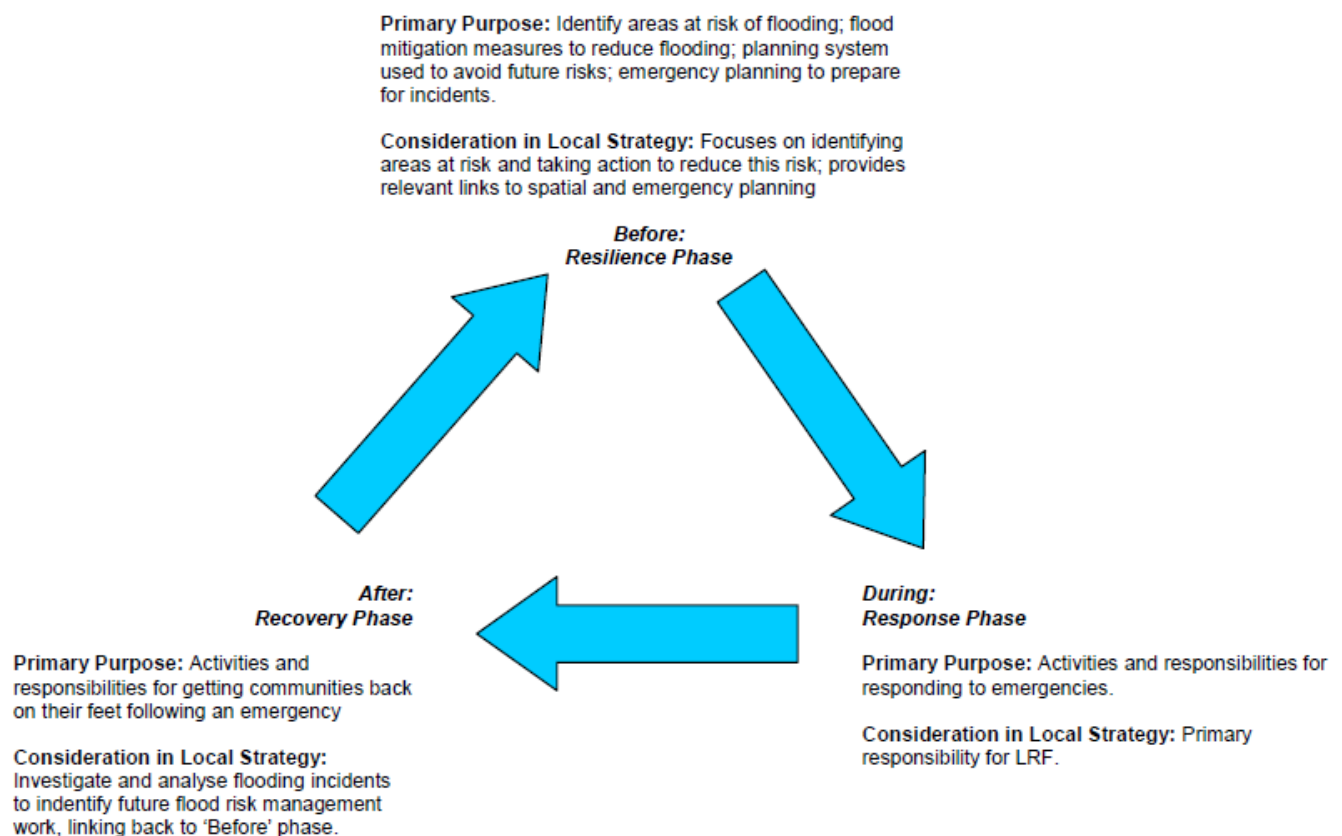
**Primary Purpose:** Identify areas at risk of flooding; flood mitigation measures to reduce flooding; planning system used to avoid future risks; emergency planning to prepare for incidents.

**Consideration in Local Strategy:** Focuses on identifying areas at risk and taking action to reduce this risk; provides relevant links to spatial and emergency planning

***Before:***
***Resilience Phase***

***During:***
***Response Phase***

**Primary Purpose:** Activities and responsibilities for responding to emergencies.

**Consideration in Local Strategy:** Primary responsibility for LRF.

***After:***
***Recovery Phase***

**Primary Purpose:** Activities and responsibilities for getting communities back on their feet following an emergency

**Consideration in Local Strategy:** Investigate and analyse flooding incidents to indentify future flood risk management work, linking back to 'Before' phase.